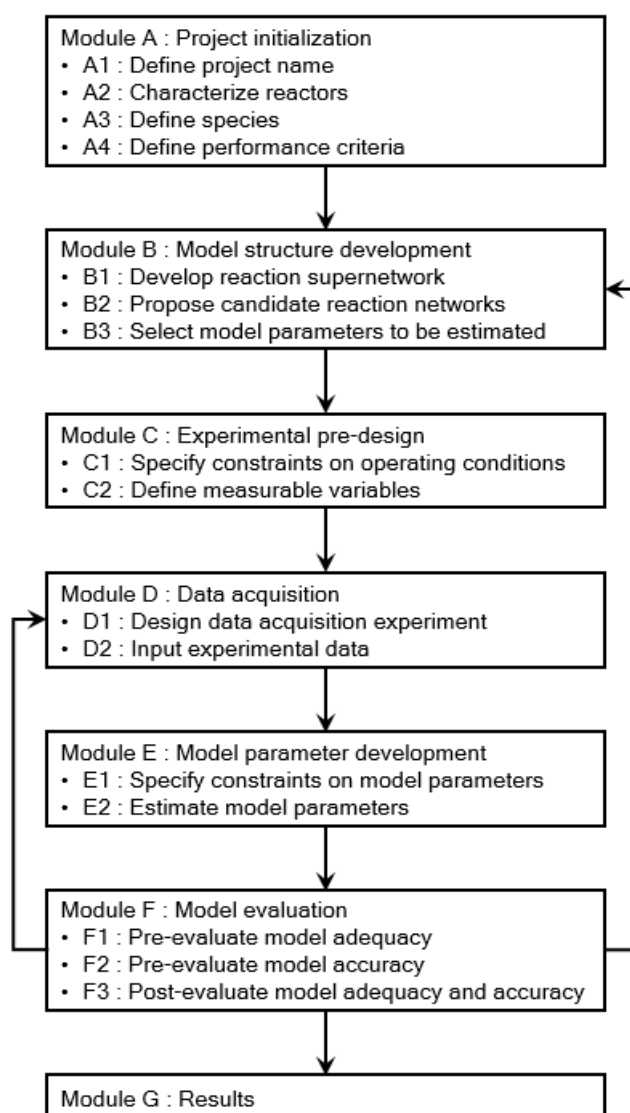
Module A : Project initialization
• A1 : Define project name
• A2 : Characterize reactors
• A3 : Define species
• A4 : Define performance criteria

Module B : Model structure development
• B1 : Develop reaction supernetwork
• B2 : Propose candidate reaction networks
• B3 : Select model parameters to be estimated

Module C : Experimental pre-design
• C1 : Specify constraints on operating conditions
• C2 : Define measurable variables

Module D : Data acquisition
• D1 : Design data acquisition experiment
• D2 : Input experimental data

Module E : Model parameter development
• E1 : Specify constraints on model parameters
• E2 : Estimate model parameters

Module F : Model evaluation
• F1 : Pre-evaluate model adequacy
• F2 : Pre-evaluate model accuracy
• F3 : Post-evaluate model adequacy and accuracy

Module G : Results